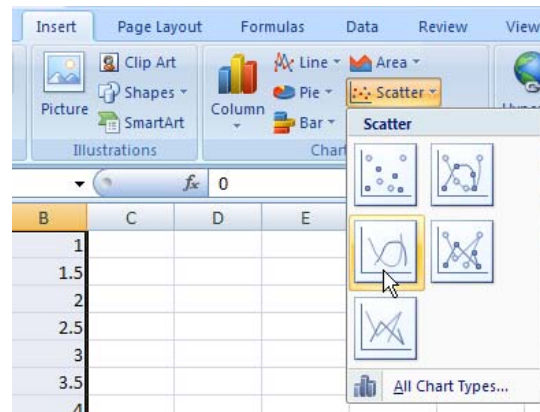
Insert Page Layout Formulas Data Review View

Picture Clip Art Shapes SmartArt Illustrations

Column Line Pie Bar Area Scatter Chart

Scatter

All Chart Types...

$f_x$ 0

| B | C | D | E |
|---|---|---|---|
| 1 | | | |
| 1.5 | | | |
| 2 | | | |
| 2.5 | | | |
| 3 | | | |
| 3.5 | | | |
| 4 | | | |